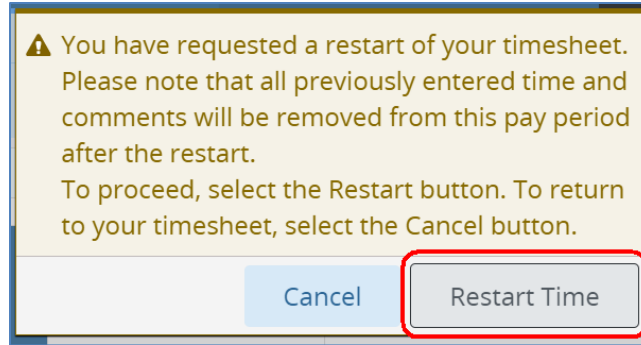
You have requested a restart of your timesheet. Please note that all previously entered time and comments will be removed from this pay period after the restart.
To proceed, select the Restart button. To return to your timesheet, select the Cancel button.

Cancel

Restart Time